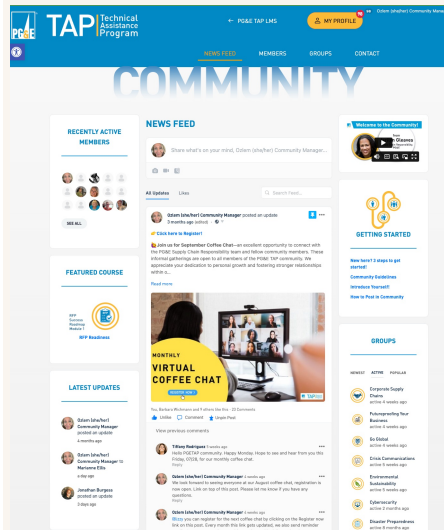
PG&E TAP Technical Assistance Program

← PG&E TAP LMS

MY PROFILE

Ozlem (she/her) Community Manager

NEWS FEED MEMBERS GROUPS CONTACT

COMMUNITY

RECENTLY ACTIVE MEMBERS

SEE ALL

FEATURED COURSE

RFP Success Roadmap Module 1

RFP Readiness

LATEST UPDATES

Ozlem (she/her) Community Manager posted an update
4 months ago

Ozlem (she/her) Community Manager to Marianne Ellis
a day ago

Jonathan Burgess posted an update
4 months ago

NEWS FEED

Share what's on your mind, Ozlem (she/her) Community Manager...

All Updates Likes

Search Feed...

Ozlem (she/her) Community Manager posted an update
3 months ago (edited)

👉 Click here to Register!

Join us for September Coffee Chat—an excellent opportunity to connect with the PG&E Supply Chain Responsibility team and fellow community members. These informal gatherings are open to all members of the PG&E TAP community. We appreciate your dedication to personal growth and fostering stronger relationships within o...

Read more

MONTHLY
VIRTUAL COFFEE CHAT
REGISTER NOW

You, Barbara McGowan and 9 others like this · 20 Comments

Liked Comment Unpin Post

View previous comments

Tiffany Rodriguez 3 weeks ago
Hello PGETAP community. Happy Monday. Hope to see and hear from you this Friday, 07/28, for our monthly coffee chat.
Reply

Ozlem (she/her) Community Manager 4 weeks ago
We look forward to seeing everyone at our August coffee chat, registration is now open. Link on top of this post. Please let me know if you have any questions.
Reply

Ozlem (she/her) Community Manager 4 weeks ago
@Lucy you can register for the next coffee chat by clicking on the Register now link on this post. Every month this link gets updated, we also send reminder

Welcome to the Community!

GETTING STARTED

New here? 3 steps to get started!

Community Guidelines

Introduce Yourself!

How to Post in Community

GROUPS

NEWEST ACTIVE POPULAR

Corporate Supply Chains
active 6 weeks ago

Futureproofing Your Business
active 6 weeks ago

Go Global
active 6 weeks ago

Crisis Communications
active 6 weeks ago

Environmental Sustainability
active 6 weeks ago

Cybersecurity
active 2 months ago

Disaster Preparedness
active 2 months ago